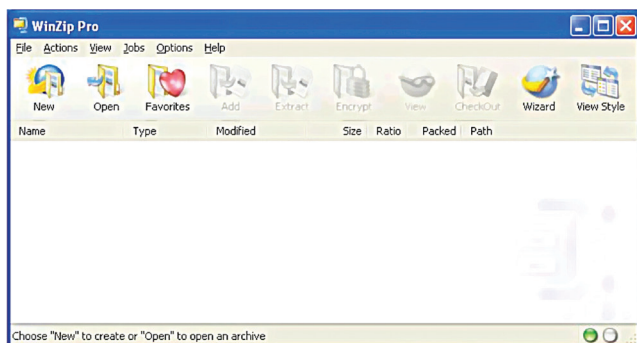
WinZip Pro

File Actions View Jobs Options Help

New Open Favorites Add Extract Encrypt View CheckOut Wizard View Style

Name Type Modified Size Ratio Packed Path

Choose "New" to create or "Open" to open an archive